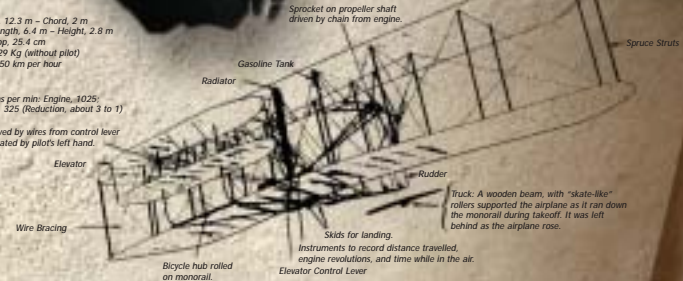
12.3 m – Chord, 2 m
ngth, 6.4 m – Height, 2.8 m
p, 25.4 cm
29 Kg (without pilot)
50 km per hour

Sprocket on propeller shaft driven by chain from engine.

Spruce Struts

Gasoline Tank

Radiator

s per min: Engine, 1025
325 (Reduction, about 3 to 1)

ved by wires from control lever
ated by pilot's left hand.

Elevator

Rudder

Truck: A wooden beam, with "skate-like" rollers supported the airplane as it ran down the monorail during takeoff. It was left behind as the airplane rose.

Wire Bracing

Skids for landing.

Instruments to record distance travelled, engine revolutions, and time while in the air.

Bicycle hub rolled on monorail.

Elevator Control Lever